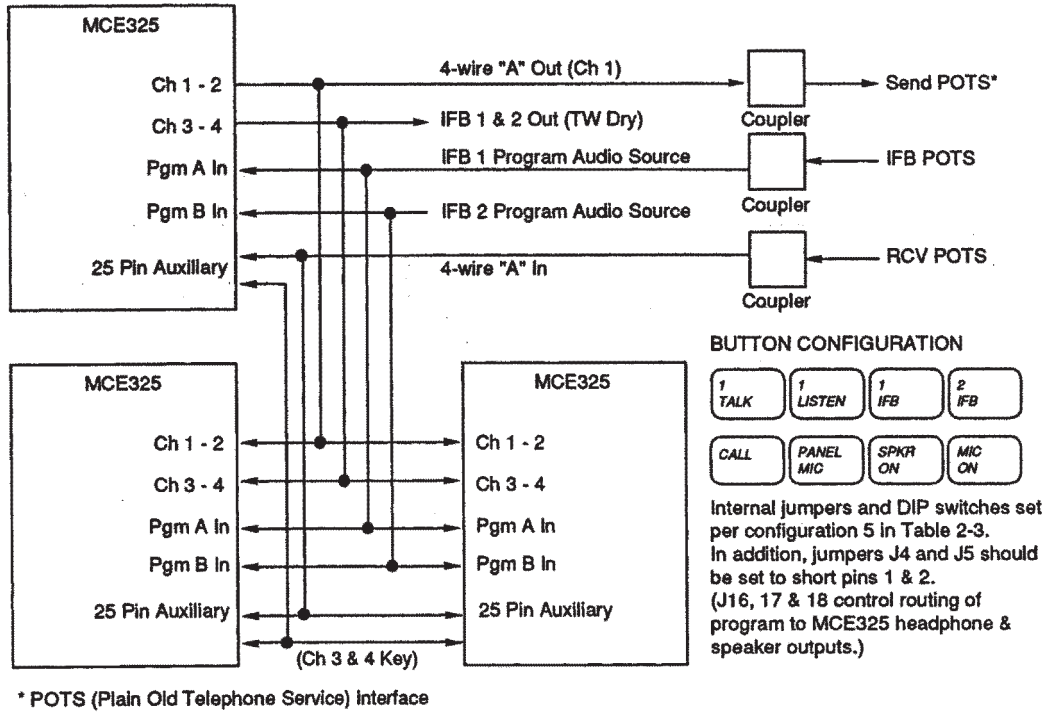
MCE325

Ch 1 - 2

Ch 3 - 4

Pgm A In

Pgm B In

25 Pin Auxiliary

4-wire "A" Out (Ch 1)

IFB 1 & 2 Out (TW Dry)

IFB 1 Program Audio Source

IFB 2 Program Audio Source

4-wire "A" In

Coupler

Coupler

Coupler

Send POTS*

IFB POTS

RCV POTS

MCE325

Ch 1 - 2

Ch 3 - 4

Pgm A In

Pgm B In

25 Pin Auxiliary

MCE325

Ch 1 - 2

Ch 3 - 4

Pgm A In

Pgm B In

25 Pin Auxiliary

(Ch 3 & 4 Key)

BUTTON CONFIGURATION

| 1 TALK | 1 LISTEN | 1 IFB | 2 IFB |
|---|---|---|---|
| CALL | PANEL MIC | SPKR ON | MIC ON |

Internal jumpers and DIP switches set per configuration 5 in Table 2-3. In addition, jumpers J4 and J5 should be set to short pins 1 & 2. (J16, 17 & 18 control routing of program to MCE325 headphone & speaker outputs.)

* POTS (Plain Old Telephone Service) Interface